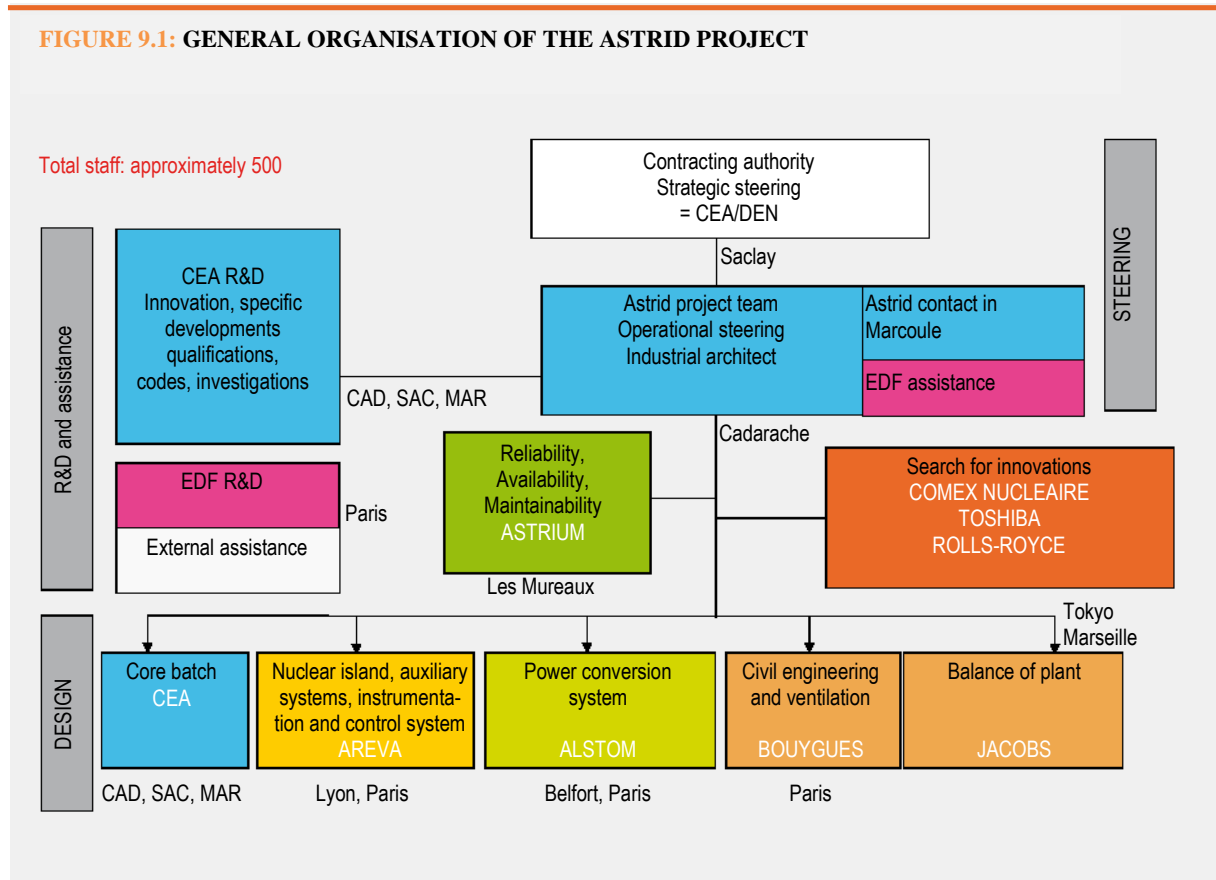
FIGURE 9.1: GENERAL ORGANISATION OF THE ASTRID PROJECT

Total staff: approximately 500

Contracting authority
Strategic steering
= CEA/DEN

STEERING

Saclay

R&D and assistance

CEA R&D
Innovation, specific developments qualifications, codes, investigations

CAD, SAC, MAR

Astrid project team
Operational steering
Industrial architect

Astrid contact in Marcoule

EDF assistance

Cadarache

EDF R&D

External assistance

Paris

Reliability, Availability, Maintainability
ASTRIUM

Les Mureaux

Search for innovations
COMEX NUCLEAIRE
TOSHIBA
ROLLS-ROYCE

Tokyo
Marseille

DESIGN

Core batch
CEA

CAD, SAC, MAR

Nuclear island, auxiliary systems, instrumentation and control system
AREVA

Lyon, Paris

Power conversion system
ALSTOM

Belfort, Paris

Civil engineering and ventilation
BOUYGUES

Paris

Balance of plant
JACOBS